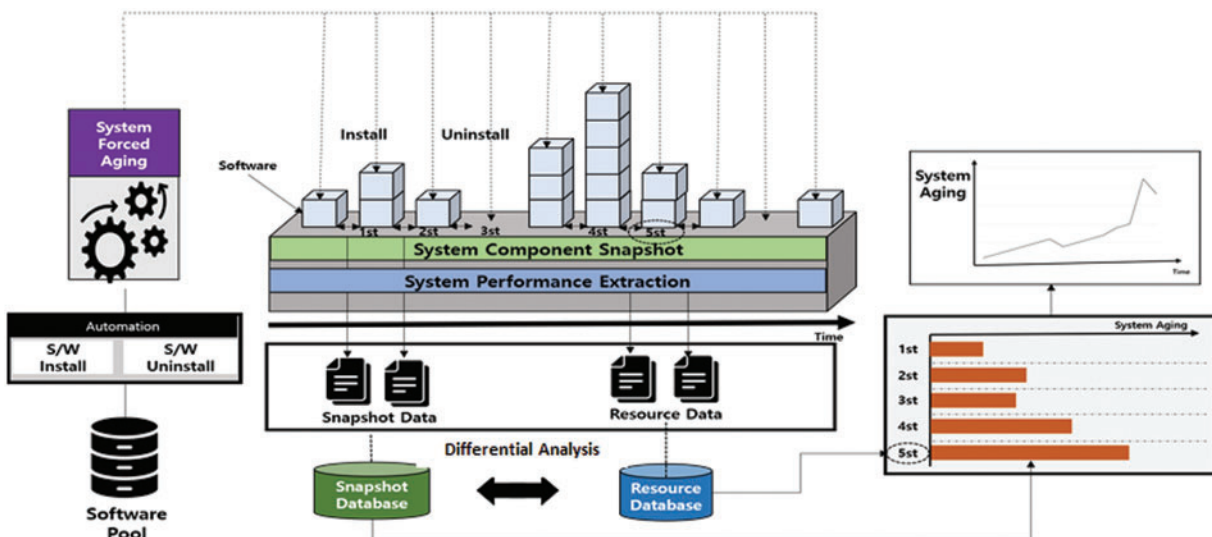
System Forced Aging

Automation

S/W Install

S/W Uninstall

Software Pool

Install

Uninstall

Software

1st

2st

3st

4st

5st

System Component Snapshot

System Performance Extraction

Time

Snapshot Data

Resource Data

Differential Analysis

Snapshot Database

Resource Database

System Aging

Time

System Aging

1st

2st

3st

4st

5st